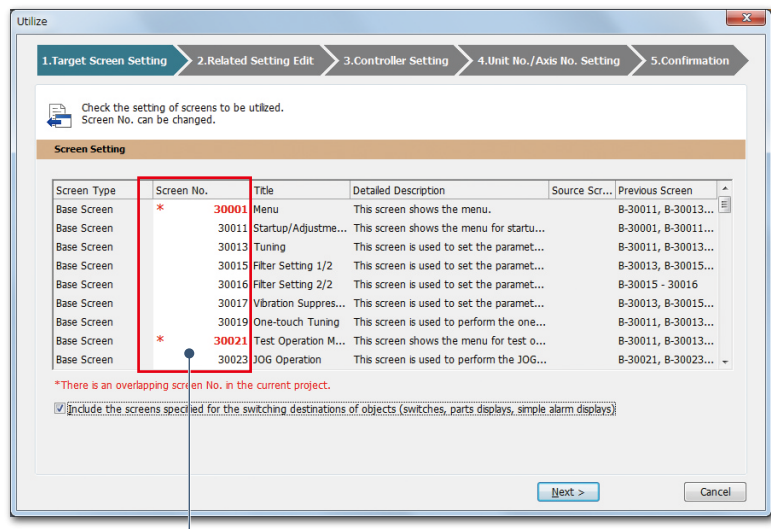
Utilize

1.Target Screen Setting 2.Related Setting Edit 3.Controller Setting 4.Unit No./Axis No. Setting 5.Confirmation

Check the setting of screens to be utilized.
Screen No. can be changed.

Screen Setting

| Screen Type | Screen No. | Title | Detailed Description | Source Scr... | Previous Screen |
|---|---|---|---|---|---|
| Base Screen | * 30001 | Menu | This screen shows the menu. | | B-30011, B-30013... |
| Base Screen | 30011 | Startup/Adjustme... | This screen shows the menu for startu... | | B-30001, B-30011... |
| Base Screen | 30013 | Tuning | This screen is used to set the paramet... | | B-30011, B-30013... |
| Base Screen | 30015 | Filter Setting 1/2 | This screen is used to set the paramet... | | B-30013, B-30015... |
| Base Screen | 30016 | Filter Setting 2/2 | This screen is used to set the paramet... | | B-30015 - 30016 |
| Base Screen | 30017 | Vibration Suppres... | This screen is used to set the paramet... | | B-30013, B-30015... |
| Base Screen | 30019 | One-touch Tuning | This screen is used to perform the one... | | B-30011, B-30013... |
| Base Screen | * 30021 | Test Operation M... | This screen shows the menu for test o... | | B-30011, B-30013... |
| Base Screen | 30023 | JOG Operation | This screen is used to perform the JOG... | | B-30021, B-30023... |

*There is an overlapping screen No. in the current project.

Include the screens specified for the switching destinations of objects (switches, parts displays, simple alarm displays)

Next > Cancel